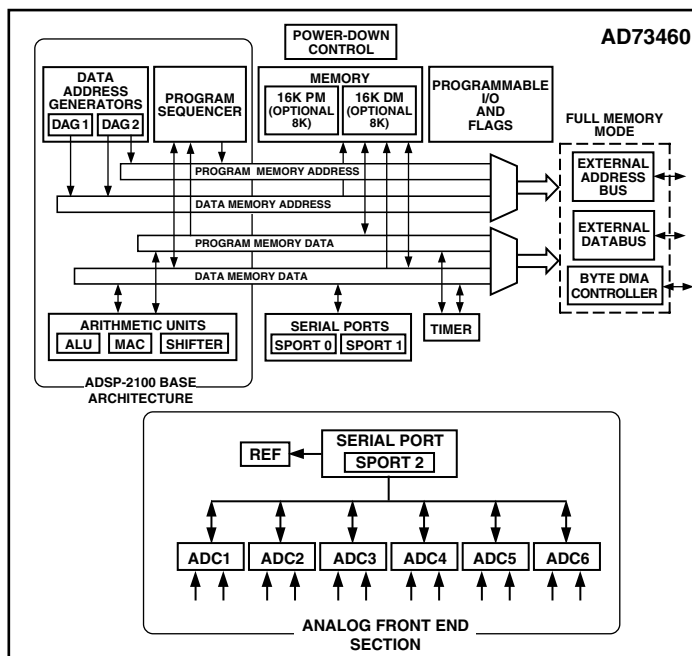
AD73460

POWER-DOWN CONTROL

DATA ADDRESS GENERATORS

DAG 1

DAG 2

PROGRAM SEQUENCER

MEMORY

16K PM (OPTIONAL 8K)

16K DM (OPTIONAL 8K)

PROGRAMMABLE I/O AND FLAGS

FULL MEMORY MODE

EXTERNAL ADDRESS BUS

EXTERNAL DATABUS

BYTE DMA CONTROLLER

PROGRAM MEMORY ADDRESS

DATA MEMORY ADDRESS

PROGRAM MEMORY DATA

DATA MEMORY DATA

ARITHMETIC UNITS

ALU

MAC

SHIFTER

SERIAL PORTS

SPORT 0

SPORT 1

TIMER

ADSP-2100 BASE ARCHITECTURE

REF

SERIAL PORT

SPORT 2

ADC1

ADC2

ADC3

ADC4

ADC5

ADC6

ANALOG FRONT END SECTION